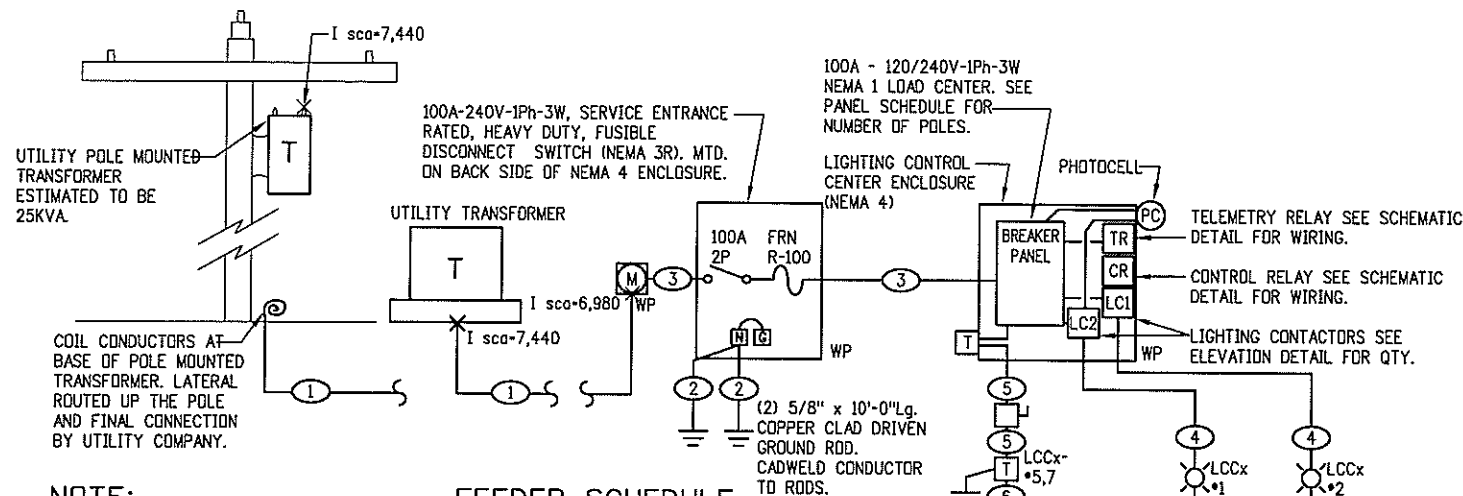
I sca=7,440

UTILITY POLE MOUNTED TRANSFORMER ESTIMATED TO BE 25KVA.

T

100A-240V-1Ph-3W, SERVICE ENTRANCE RATED, HEAVY DUTY, FUSIBLE DISCONNECT SWITCH (NEMA 3R). MTD. ON BACK SIDE OF NEMA 4 ENCLOSURE.

UTILITY TRANSFORMER

T

I sca=6,980

I sca=7,440

M

WP

3

100A 2P

FRN R-100

N G

WP

2 2

(2) 5/8" x 10'-0"Lg. COPPER CLAD DRIVEN GROUND ROD. CADWELD CONDUCTOR TO RODS.

COIL CONDUCTORS AT BASE OF POLE MOUNTED TRANSFORMER. LATERAL ROUTED UP THE POLE AND FINAL CONNECTION BY UTILITY COMPANY.

1

1

100A - 120/240V-1Ph-3W NEMA 1 LOAD CENTER. SEE PANEL SCHEDULE FOR NUMBER OF POLES.

LIGHTING CONTROL CENTER ENCLOSURE (NEMA 4)

3

BREAKER PANEL

PHOTOCELL

PC

TR

CR

LC1

LC2

T

WP

TELEMETRY RELAY SEE SCHEMATIC DETAIL FOR WIRING.

CONTROL RELAY SEE SCHEMATIC DETAIL FOR WIRING.

LIGHTING CONTACTORS SEE ELEVATION DETAIL FOR QTY.

5

5

T

LCCx- •5,7

4

LCCx •1

4

LCCx •2

NOTE:

FEEDER SCHEDULE